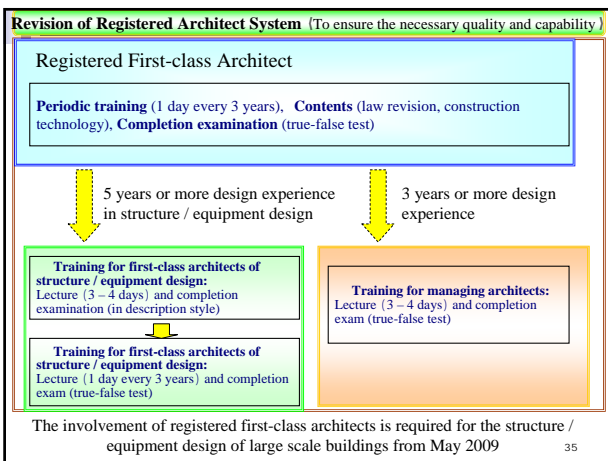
Revision of Registered Architect System（To ensure the necessary quality and capability）

Registered First-class Architect

Periodic training (1 day every 3 years), Contents (law revision, construction technology), Completion examination (true-false test)

5 years or more design experience in structure / equipment design

3 years or more design experience

Training for first-class architects of structure / equipment design:
Lecture（3 – 4 days）and completion examination (in description style)

Training for first-class architects of structure / equipment design:
Lecture（1 day every 3 years）and completion exam (true-false test)

Training for managing architects:
Lecture（3 – 4 days）and completion exam (true-false test)

The involvement of registered first-class architects is required for the structure / equipment design of large scale buildings from May 2009

35